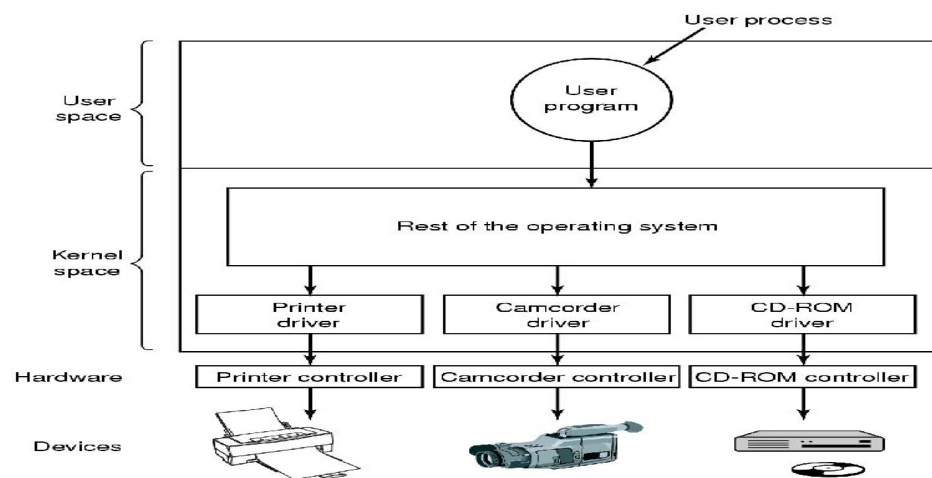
User process

User space

User program

Kernel space

Rest of the operating system

Printer driver

Camcorder driver

CD-ROM driver

Hardware

Printer controller

Camcorder controller

CD-ROM controller

Devices